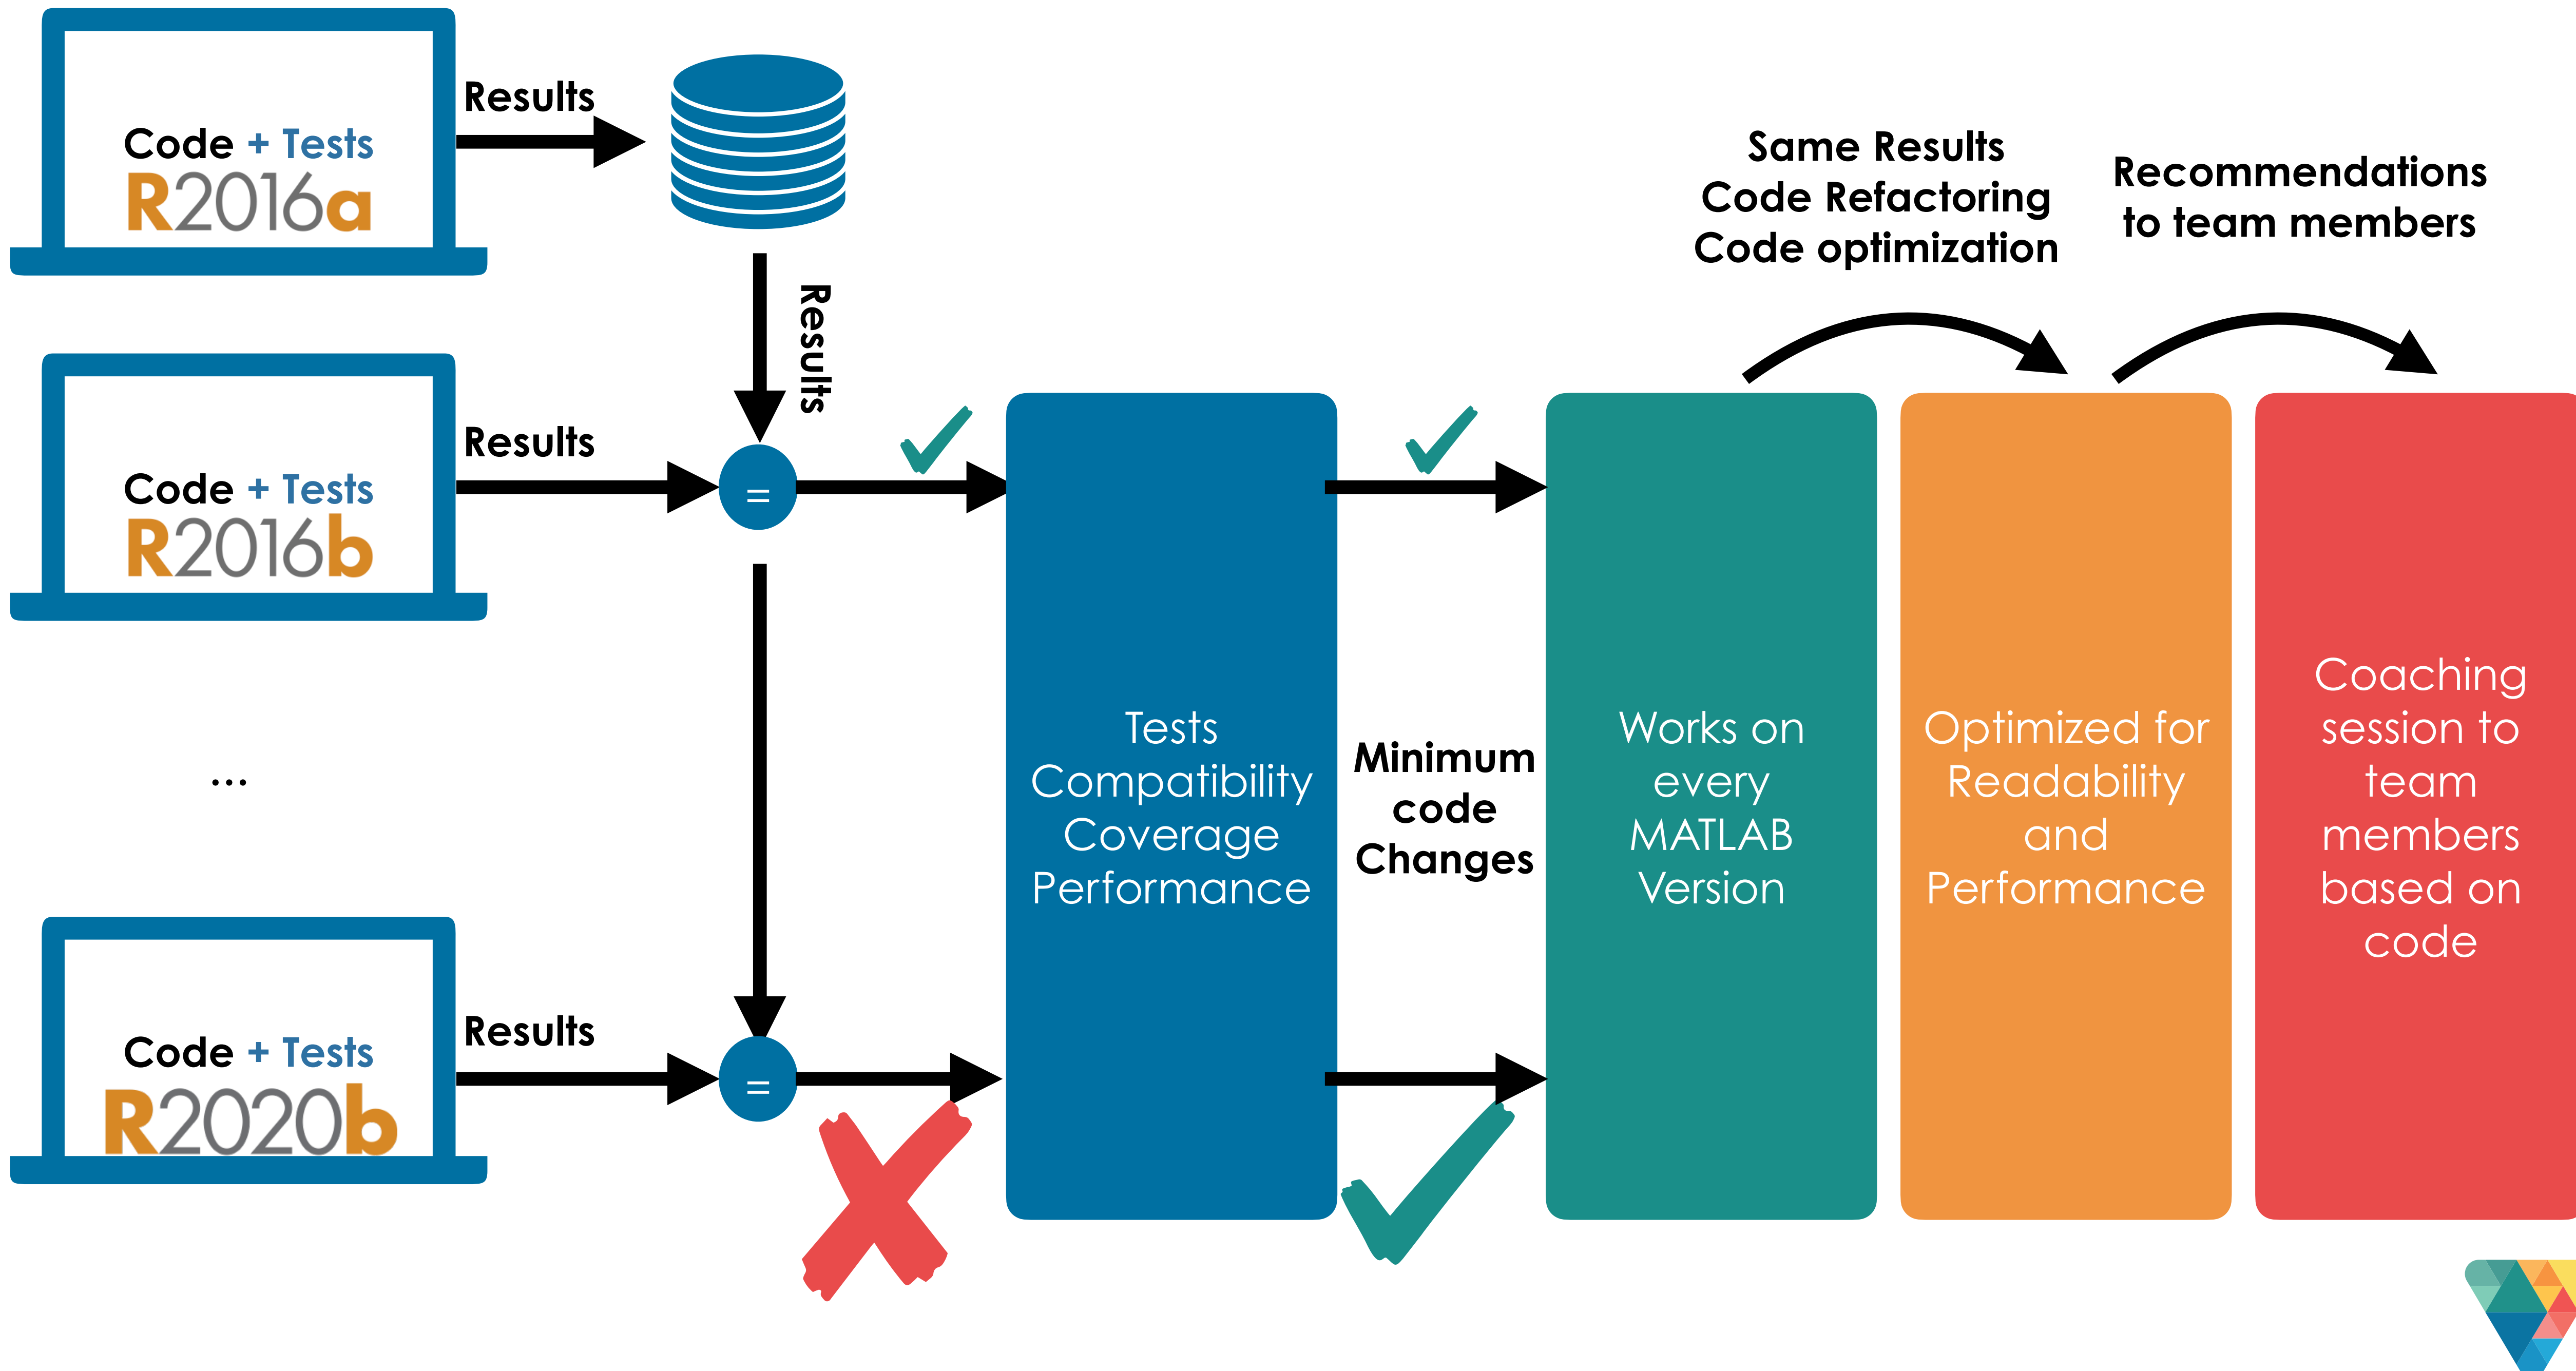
Code + Tests
R2016a

Results

Results

Code + Tests
R2016b

Results

=

...

Code + Tests
R2020b

Results

=

Tests
Compatibility
Coverage
Performance

Minimum
code
Changes

Works on
every
MATLAB
Version

Same Results
Code Refactoring
Code optimization

Optimized for
Readability
and
Performance

Recommendations
to team members

Coaching
session to
team
members
based on
code